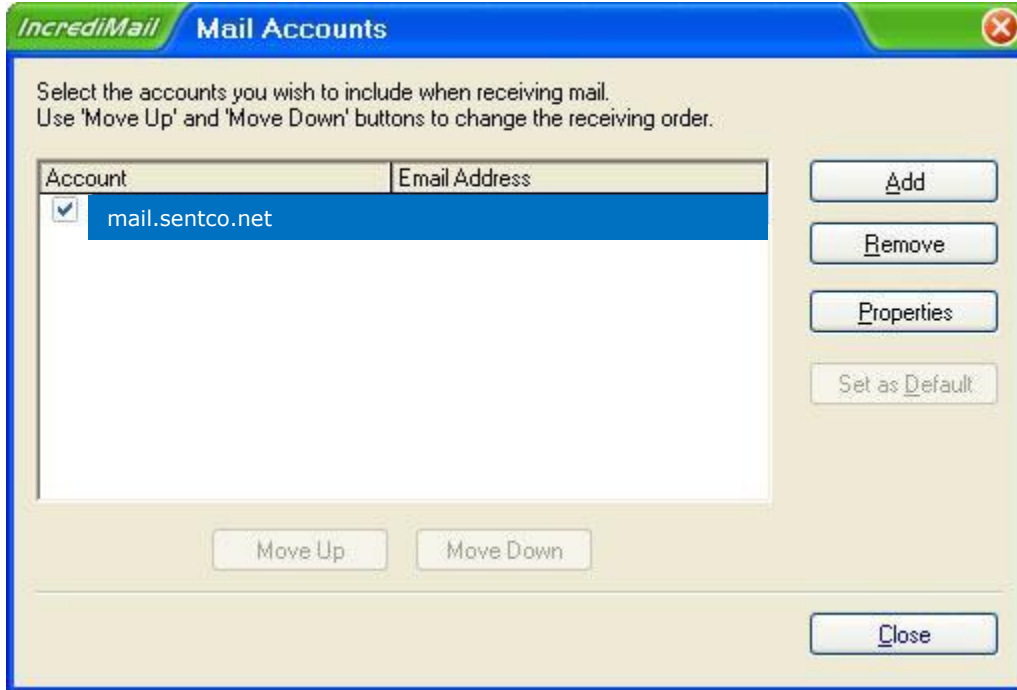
IncrediMail Mail Accounts

Select the accounts you wish to include when receiving mail.
Use 'Move Up' and 'Move Down' buttons to change the receiving order.

| Account | Email Address |
|---|---|
| mail.sentco.net | |

Add
Remove
Properties
Set as Default

Move Up
Move Down

Close